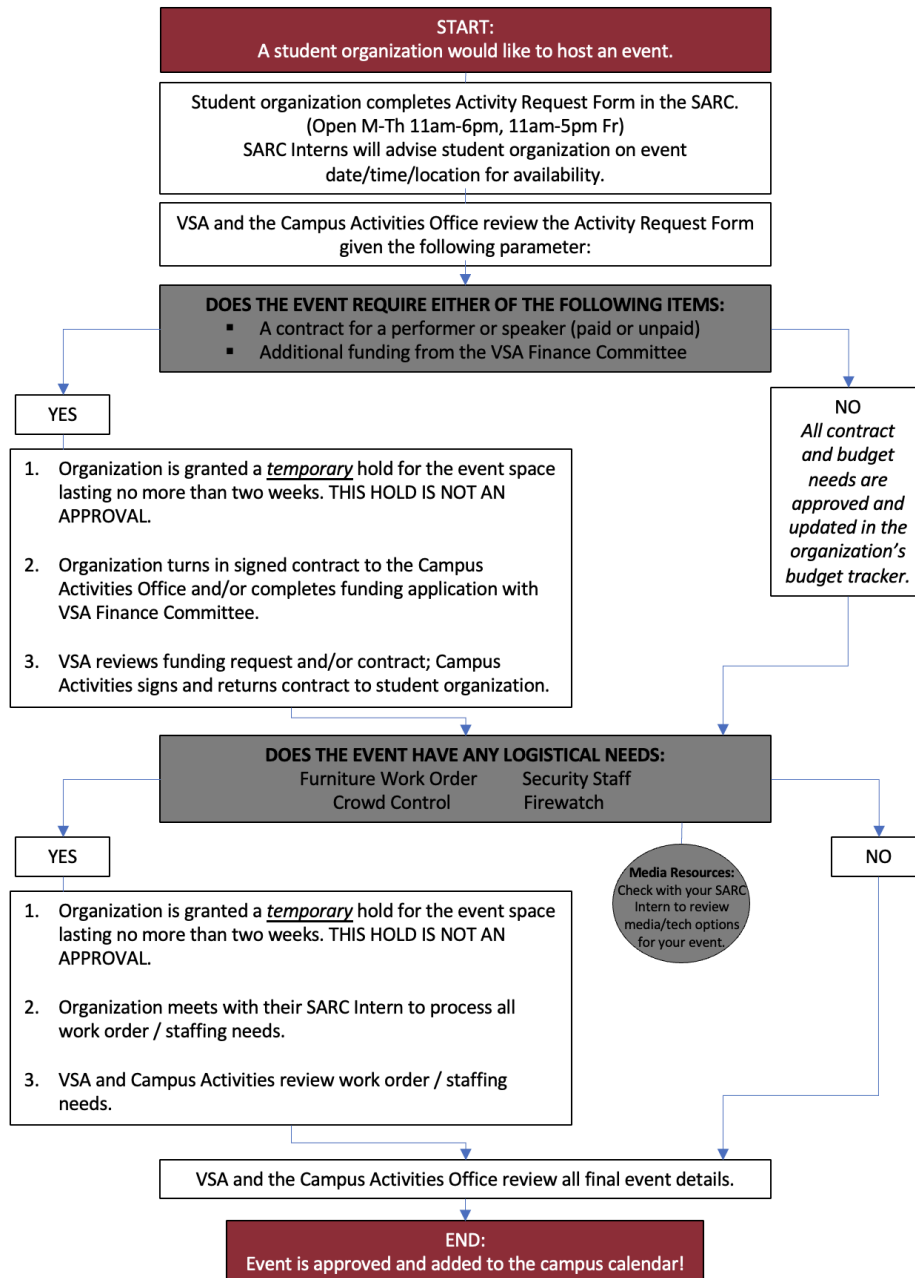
START:
A student organization would like to host an event.

Student organization completes Activity Request Form in the SARC.
(Open M-Th 11am-6pm, 11am-5pm Fr)
SARC Interns will advise student organization on event date/time/location for availability.

VSA and the Campus Activities Office review the Activity Request Form given the following parameter:

DOES THE EVENT REQUIRE EITHER OF THE FOLLOWING ITEMS:
▪ A contract for a performer or speaker (paid or unpaid)
▪ Additional funding from the VSA Finance Committee

YES

1. Organization is granted a *temporary* hold for the event space lasting no more than two weeks. THIS HOLD IS NOT AN APPROVAL.

2. Organization turns in signed contract to the Campus Activities Office and/or completes funding application with VSA Finance Committee.

3. VSA reviews funding request and/or contract; Campus Activities signs and returns contract to student organization.

NO
*All contract and budget needs are approved and updated in the organization's budget tracker.*

DOES THE EVENT HAVE ANY LOGISTICAL NEEDS:
Furniture Work Order Security Staff
Crowd Control Firewatch

YES

1. Organization is granted a *temporary* hold for the event space lasting no more than two weeks. THIS HOLD IS NOT AN APPROVAL.

2. Organization meets with their SARC Intern to process all work order / staffing needs.

3. VSA and Campus Activities review work order / staffing needs.

Media Resources: Check with your SARC Intern to review media/tech options for your event.

NO

VSA and the Campus Activities Office review all final event details.

END:
Event is approved and added to the campus calendar!